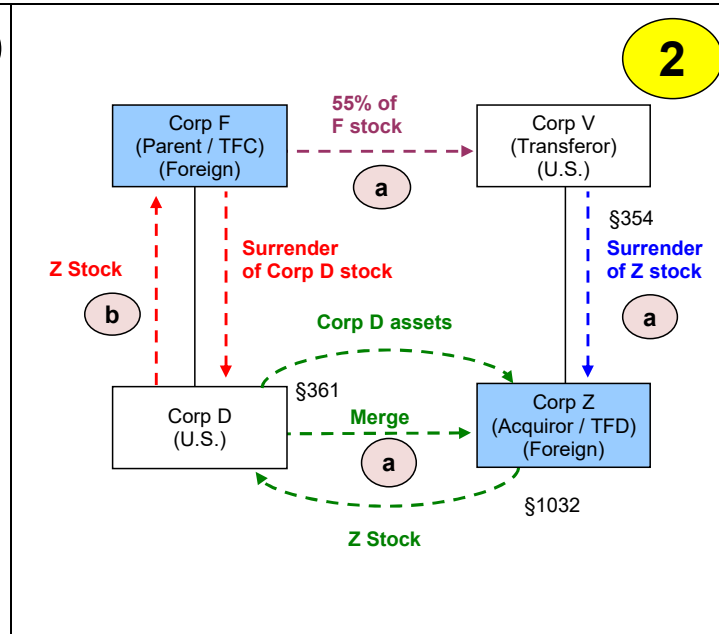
2

Corp F
(Parent / TFC)
(Foreign)

55% of
F stock

a

Corp V
(Transferor)
(U.S.)

§354

Surrender
of Z stock

a

Z Stock

b

Surrender
of Corp D stock

Corp D assets

§361

Corp D
(U.S.)

Merge

a

Corp Z
(Acquiror / TFD)
(Foreign)

§1032

Z Stock